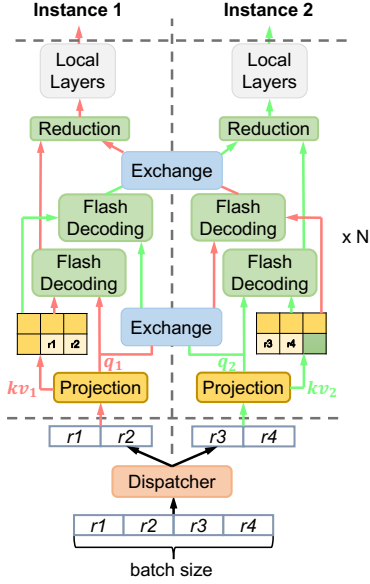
Instance 1

Instance 2

Local Layers

Local Layers

Reduction

Reduction

Exchange

Flash Decoding

Flash Decoding

Flash Decoding

Flash Decoding

x N

r1 r2

r3 r4

Exchange

$q_1$

$q_2$

$kv_1$

Projection

Projection

$kv_2$

r1 r2

r3 r4

Dispatcher

r1 r2 r3 r4

batch size